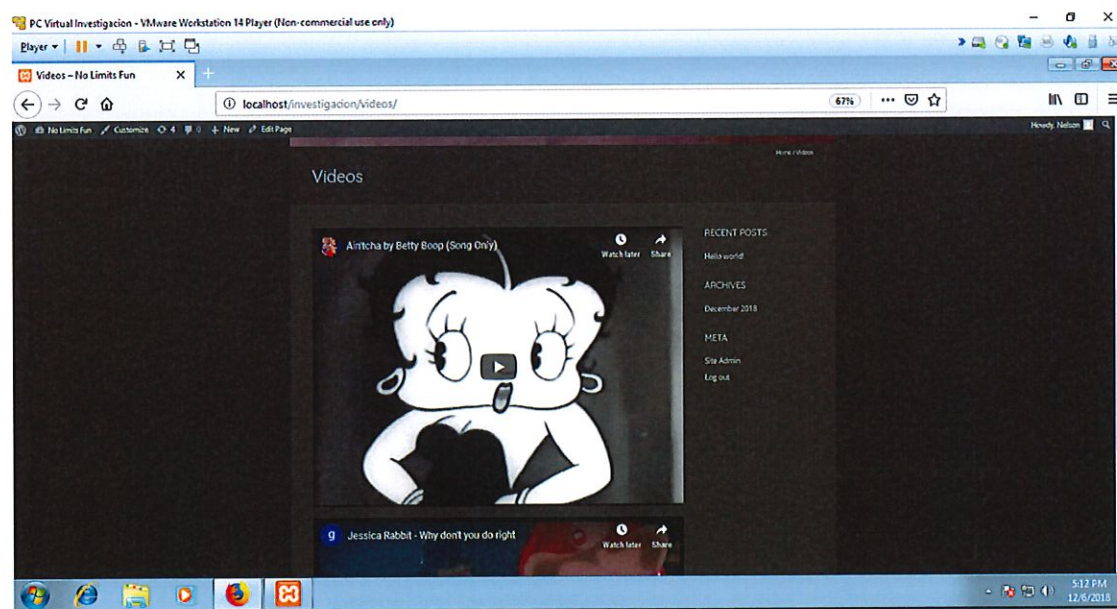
PC Virtual Investigacion - VMware Workstation 14 Player (Non-commercial use only)

Player

Videos – No Limits Fun

localhost/investigacion/videos/

67%

No Limits Fun Customize 4 0 + New Edit Page

Howdy, Nelson

Home / Videos

Videos

Ain'tcha by Betty Boop (Song Only)

Watch later Share

RECENT POSTS

Hello world!

ARCHIVES

December 2018

META

Site Admin

Log out

g Jessica Rabbit - Why don't you do right

Watch later Share

5:12 PM
12/6/2018